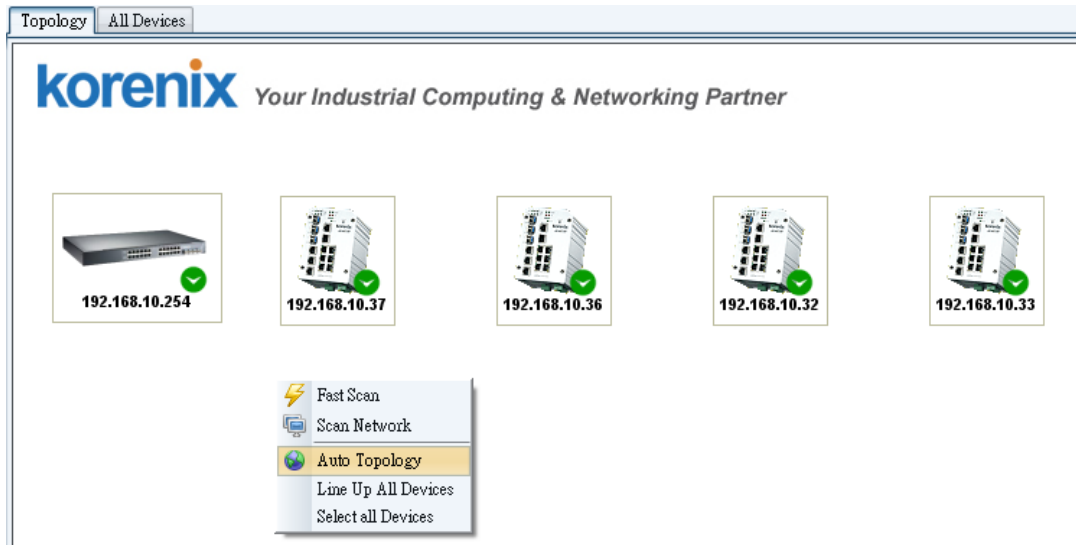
Topology All Devices

korenix Your Industrial Computing & Networking Partner

192.168.10.254

192.168.10.37

192.168.10.36

192.168.10.32

192.168.10.33

Fast Scan
Scan Network
Auto Topology
Line Up All Devices
Select all Devices